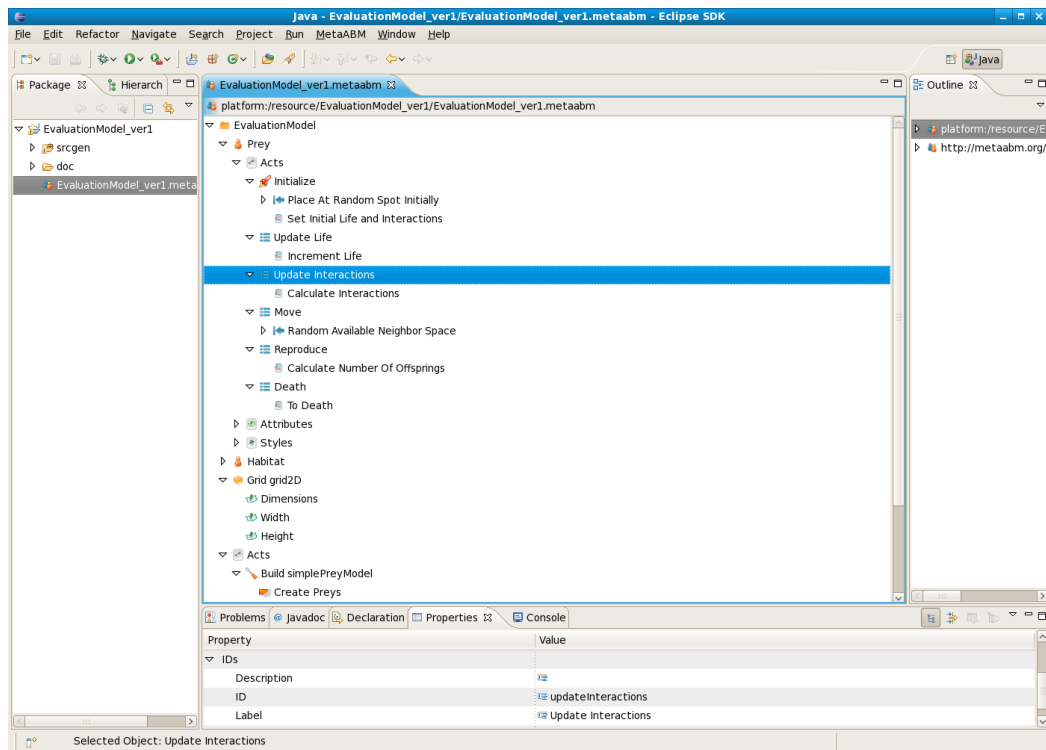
Java - EvaluationModel_ver1/EvaluationModel_ver1.metaabm - Eclipse SDK

File Edit Refactor Navigate Search Project Run MetaABM Window Help

Java

Package ☒ Hierarch

EvaluationModel_ver1
srcgen
doc
EvaluationModel_ver1.meta

EvaluationModel_ver1.metaabm ☒

platform:/resource/EvaluationModel_ver1/EvaluationModel_ver1.metaabm

EvaluationModel
Prey
Acts
Initialize
Place At Random Spot Initially
Set Initial Life and Interactions
Update Life
Increment Life
Update Interactions
Calculate Interactions
Move
Random Available Neighbor Space
Reproduce
Calculate Number Of Offsprings
Death
To Death
Attributes
Styles
Habitat
Grid grid2D
Dimensions
Width
Height
Acts
Build simplePreyModel
Create Preys

Outline ☒

platform:/resource/E
http://metaabm.org/

Problems Javadoc Declaration Properties ☒ Console

| Property | Value |
|---|---|
| IDs | |
| Description | |
| ID | updateInteractions |
| Label | Update Interactions |

Selected Object: Update Interactions